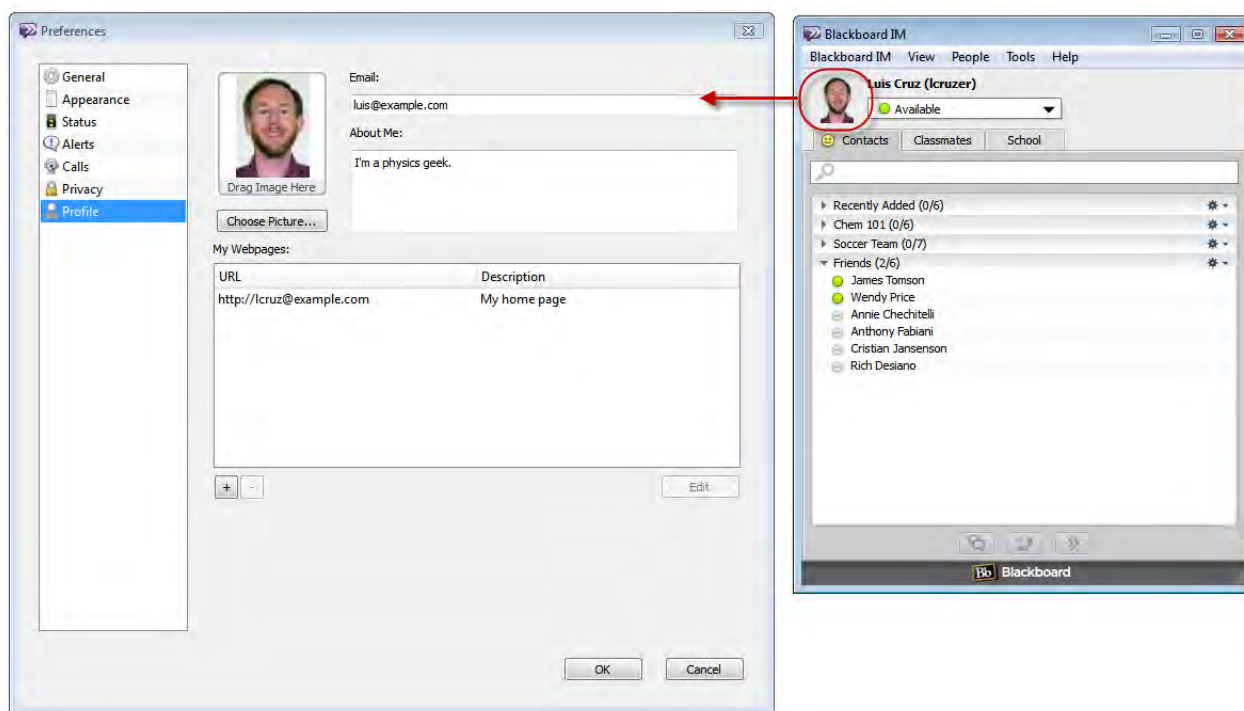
Preferences

General
Appearance
Status
Alerts
Calls
Privacy
Profile

Drag Image Here

Choose Picture...

Email:
luis@example.com

About Me:
I'm a physics geek.

My Webpages:

| URL | Description |
|---|---|
| http://lcruz@example.com | My home page |

+ -
Edit

OK
Cancel

Blackboard IM

Blackboard IM View People Tools Help

Luis Cruz (lcruzer)
Available

Contacts Classmates School

Recently Added (0/6)
Chem 101 (0/6)
Soccer Team (0/7)
Friends (2/6)
James Tomson
Wendy Price
Annie Chechitelli
Anthony Fabiani
Cristian Jansenson
Rich Desiano

Bb Blackboard